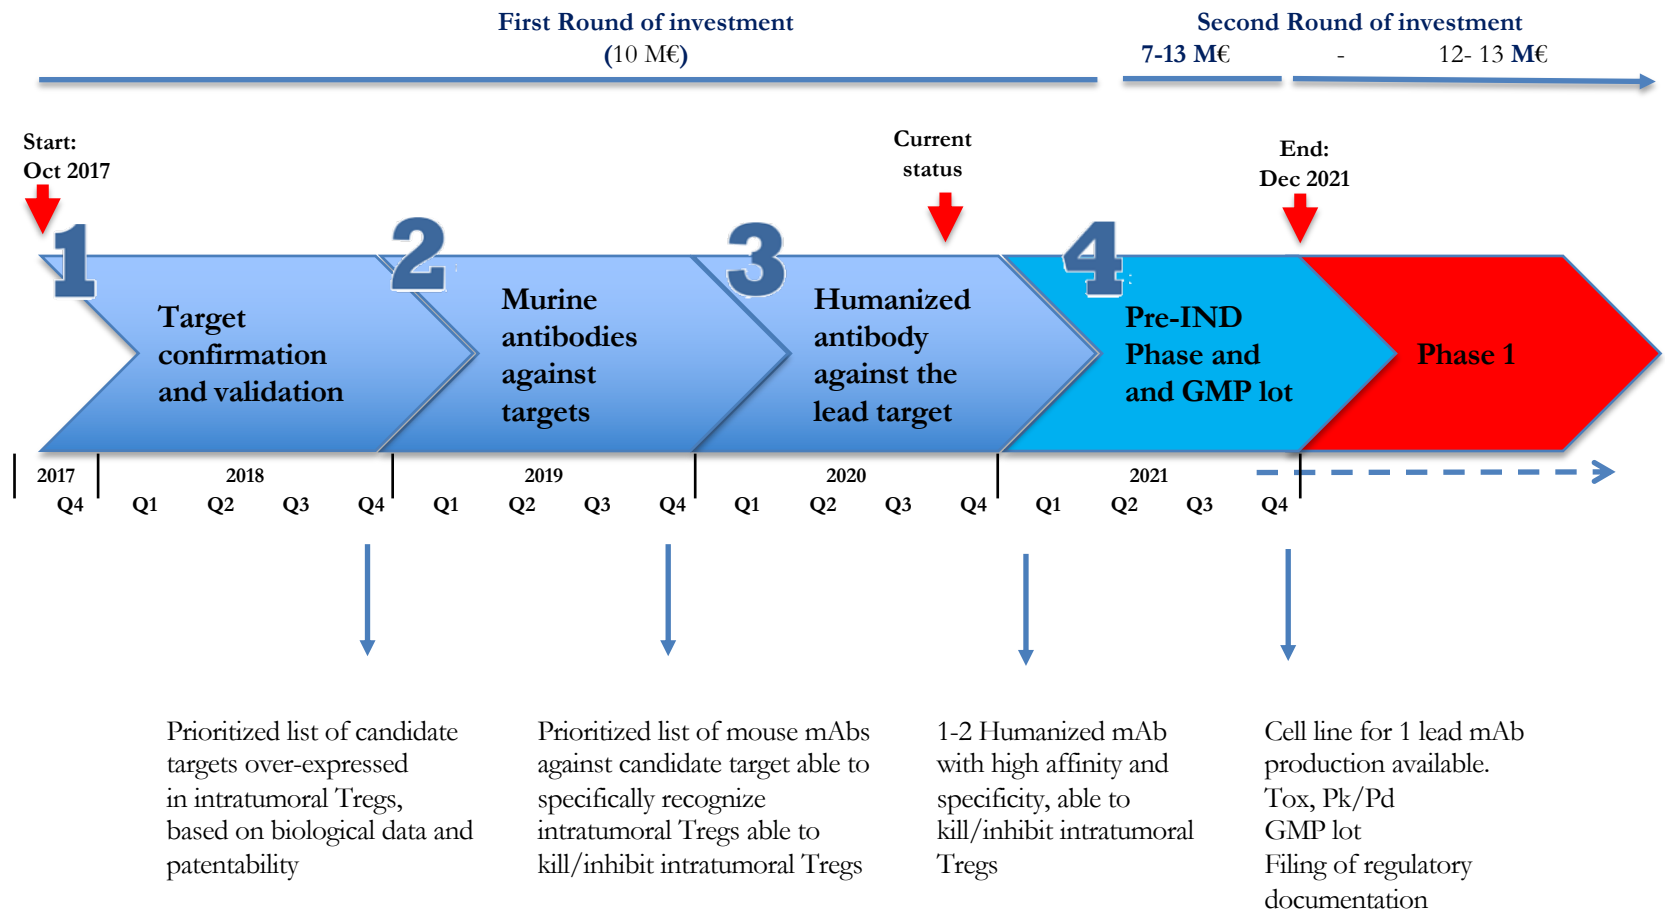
First Round of investment
(10 M€)

Second Round of investment
7-13 M€ - 12- 13 M€

Start:
Oct 2017

Current status

End:
Dec 2021

1
Target confirmation and validation

2
Murine antibodies against targets

3
Humanized antibody against the lead target

4
Pre-IND Phase and and GMP lot

Phase 1

2017
Q4

2018
Q1 Q2 Q3 Q4

2019
Q1 Q2 Q3 Q4

2020
Q1 Q2 Q3 Q4

2021
Q1 Q2 Q3 Q4

Prioritized list of candidate targets over-expressed in intratumoral Tregs, based on biological data and patentability

Prioritized list of mouse mAbs against candidate target able to specifically recognize intratumoral Tregs able to kill/inhibit intratumoral Tregs

1-2 Humanized mAb with high affinity and specificity, able to kill/inhibit intratumoral Tregs

Cell line for 1 lead mAb production available.
Tox, Pk/Pd
GMP lot
Filing of regulatory documentation